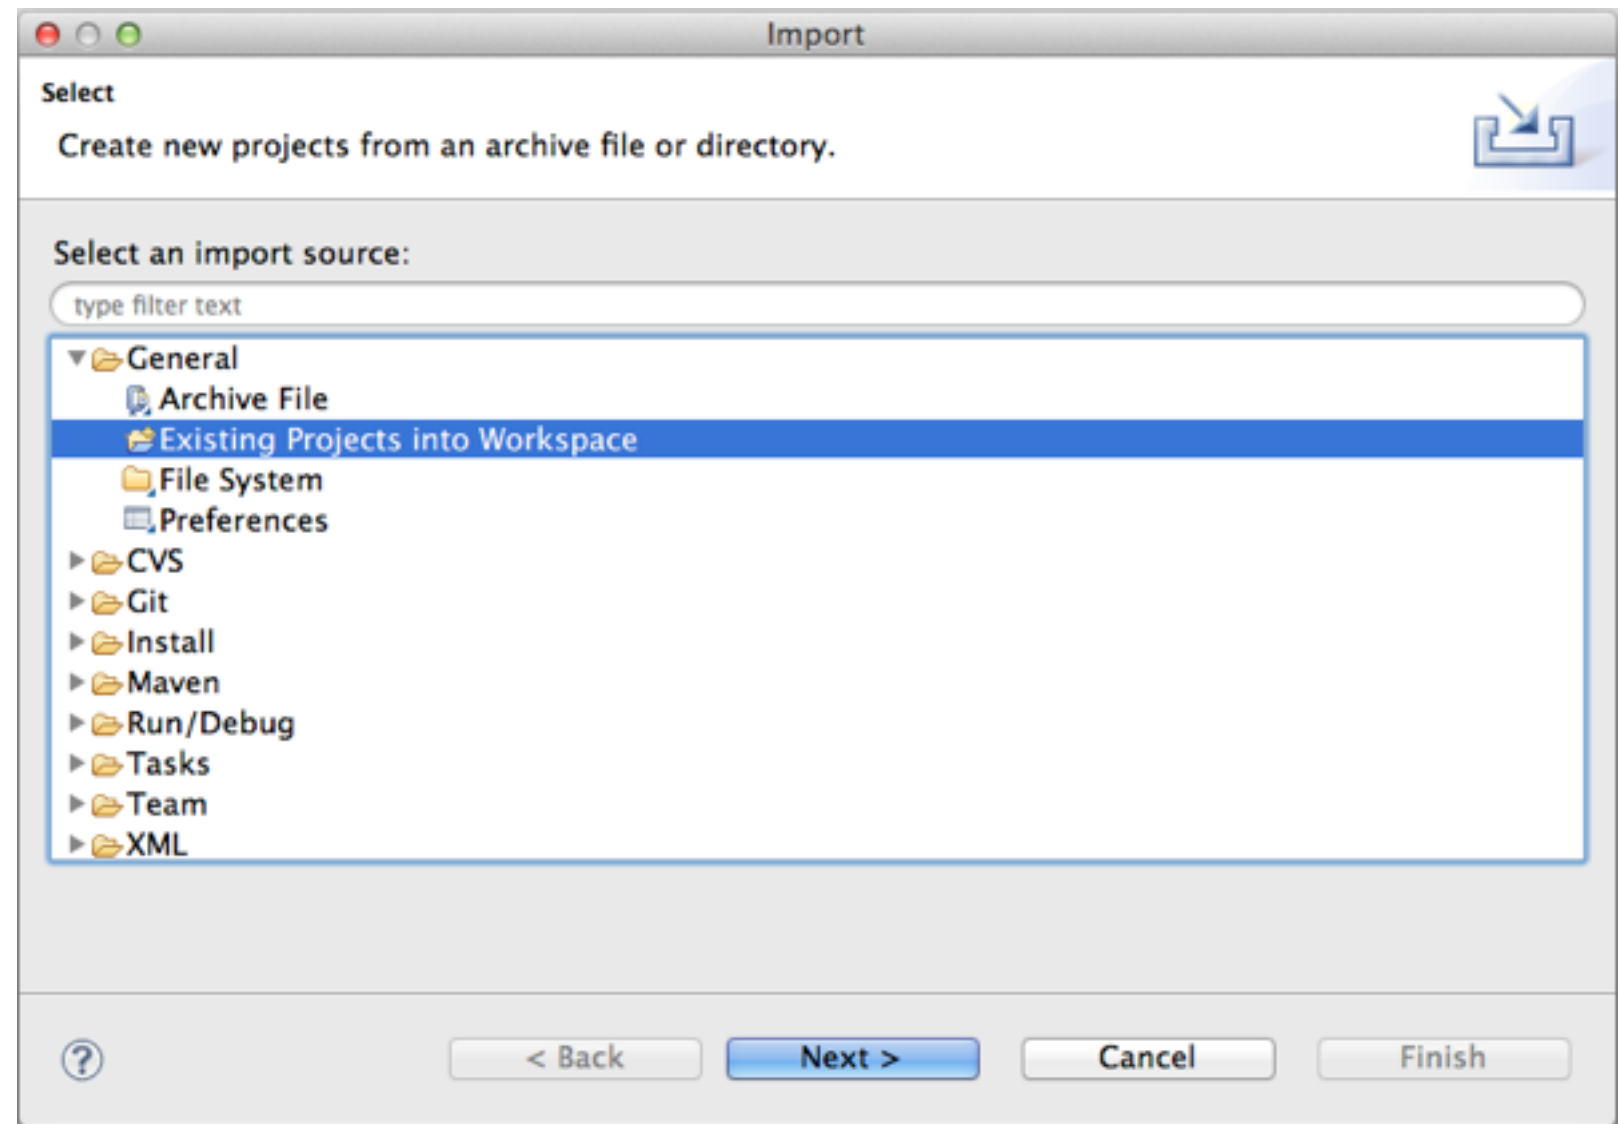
Import

Select

Create new projects from an archive file or directory.

Select an import source:

type filter text

General
Archive File
Existing Projects into Workspace
File System
Preferences
CVS
Git
Install
Maven
Run/Debug
Tasks
Team
XML

?

< Back

Next >

Cancel

Finish